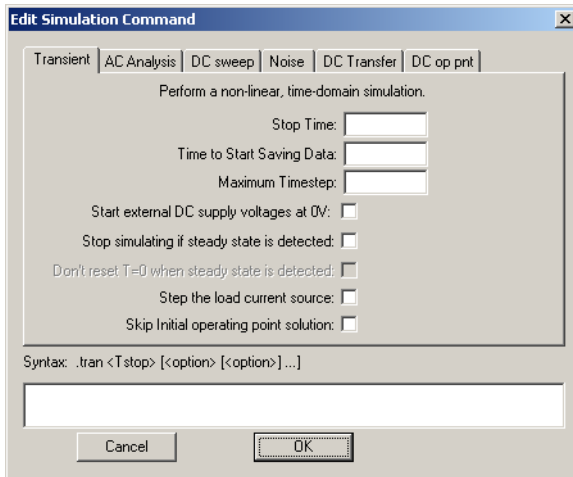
Edit Simulation Command

Transient | AC Analysis | DC sweep | Noise | DC Transfer | DC op pnt

Perform a non-linear, time-domain simulation.

Stop Time:

Time to Start Saving Data:

Maximum Timestep:

Start external DC supply voltages at 0V:

Stop simulating if steady state is detected:

Don't reset T=0 when steady state is detected:

Step the load current source:

Skip Initial operating point solution:

Syntax: .tran <Tstop> [<option> [<option>] ...]

Cancel

OK